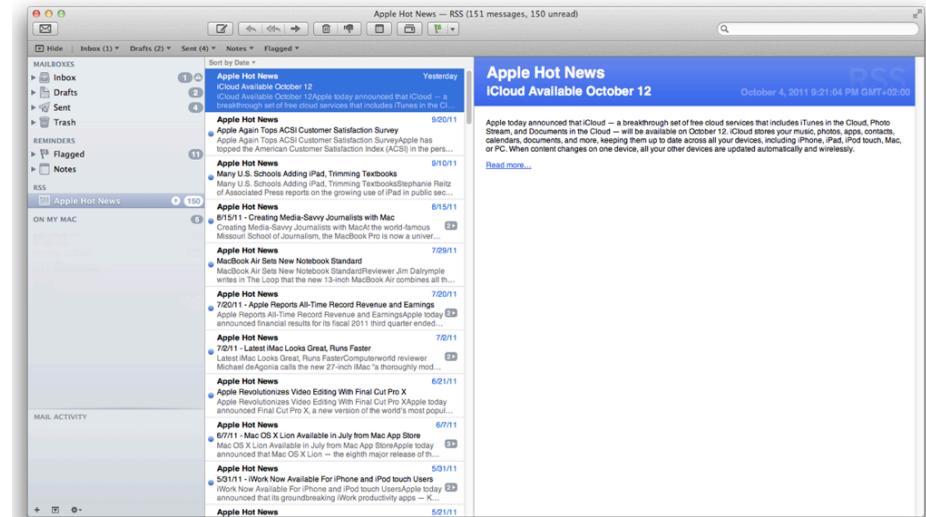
Apple Hot News — RSS (151 messages, 150 unread)

Hide Inbox (1) Drafts (2) Sent (4) Notes Flagged

MAILBOXES
Inbox 1
Drafts 2
Sent 4
Trash

REMINDERS
Flagged 11
Notes

RSS
Apple Hot News 150

ON MY MAC 8

MAIL ACTIVITY

Sort by Date

Apple Hot News Yesterday
iCloud Available October 12
iCloud Available October 12Apple today announced that iCloud — a breakthrough set of free cloud services that includes iTunes in the Cloud...

Apple Hot News 9/20/11
Apple Again Tops ACSI Customer Satisfaction Survey
Apple Again Tops ACSI Customer Satisfaction SurveyApple has topped the American Customer Satisfaction Index (ACSI) in the pers...

Apple Hot News 9/10/11
Many U.S. Schools Adding iPad, Trimming Textbooks
Many U.S. Schools Adding iPad, Trimming TextbooksStephanie Reitz of Associated Press reports on the growing use of iPad in public sec...

Apple Hot News 8/15/11
8/15/11 - Creating Media-Savvy Journalists with Mac
Creating Media-Savvy Journalists with MacAt the world-famous Missouri School of Journalism, the MacBook Pro is now a univer...

Apple Hot News 7/29/11
MacBook Air Sets New Notebook Standard
MacBook Air Sets New Notebook StandardReviewer Jim Dalrymple writes in The Loop that the new 13-inch MacBook Air combines all th...

Apple Hot News 7/20/11
7/20/11 - Apple Reports All-Time Record Revenue and Earnings
Apple Reports All-Time Record Revenue and EarningsApple today announced financial results for its fiscal 2011 third quarter ended...

Apple Hot News 7/2/11
7/2/11 - Latest iMac Looks Great, Runs Faster
Latest iMac Looks Great, Runs FasterComputerworld reviewer Michael deAgonia calls the new 27-inch iMac "a thoroughly mod...

Apple Hot News 6/21/11
Apple Revolutionizes Video Editing With Final Cut Pro X
Apple Revolutionizes Video Editing With Final Cut Pro XApple today announced Final Cut Pro X, a new version of the world's most popul...

Apple Hot News 6/7/11
6/7/11 - Mac OS X Lion Available in July from Mac App Store
Mac OS X Lion Available in July from Mac App StoreApple today announced that Mac OS X Lion — the eighth major release of the...

Apple Hot News 5/31/11
5/31/11 - iWork Now Available For iPhone and iPod touch Users
iWork Now Available For iPhone and iPod touch UsersApple today announced that its groundbreaking iWork productivity apps — K...

Apple Hot News 5/21/11

Apple Hot News
iCloud Available October 12
October 4, 2011 9:21:04 PM GMT+02:00

Apple today announced that iCloud — a breakthrough set of free cloud services that includes iTunes in the Cloud, Photo Stream, and Documents in the Cloud — will be available on October 12. iCloud stores your music, photos, apps, contacts, calendars, documents, and more, keeping them up to date across all your devices, including iPhone, iPad, iPod touch, Mac, or PC. When content changes on one device, all your other devices are updated automatically and wirelessly.

Read more...